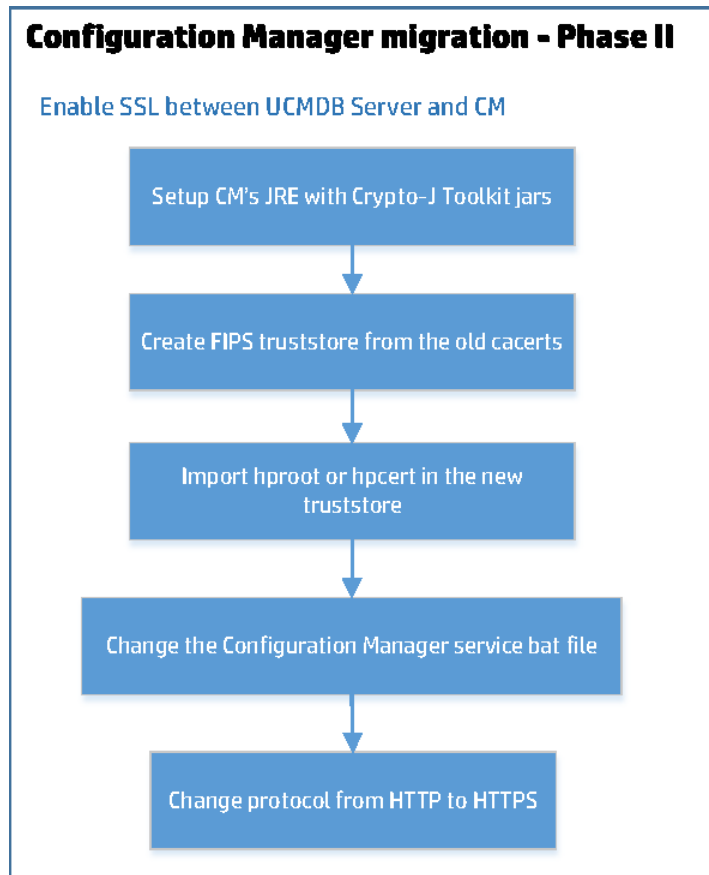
Configuration Manager migration - Phase II

Enable SSL between UCMDB Server and CM

Setup CM's JRE with Crypto-J Toolkit jars

Create FIPS truststore from the old cacerts

Import hproot or hpcert in the new truststore

Change the Configuration Manager service bat file

Change protocol from HTTP to HTTPS